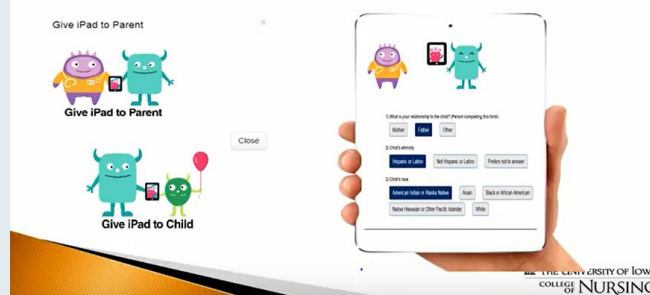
Give iPad to Parent

×

Give iPad to Parent

Close

Give iPad to Child

1) What is your relationship to the child? (Person completing this form)

Mother

Father

Other

2) Child's ethnicity

Hispanic or Latino

Not Hispanic or Latino

Prefers not to answer

3) Child's race

American Indian or Alaska Native

Asian

Black or African American

Native Hawaiian or Other Pacific Islander

White

THE UNIVERSITY OF IOW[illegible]

COLLEGE OF NURSIN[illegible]